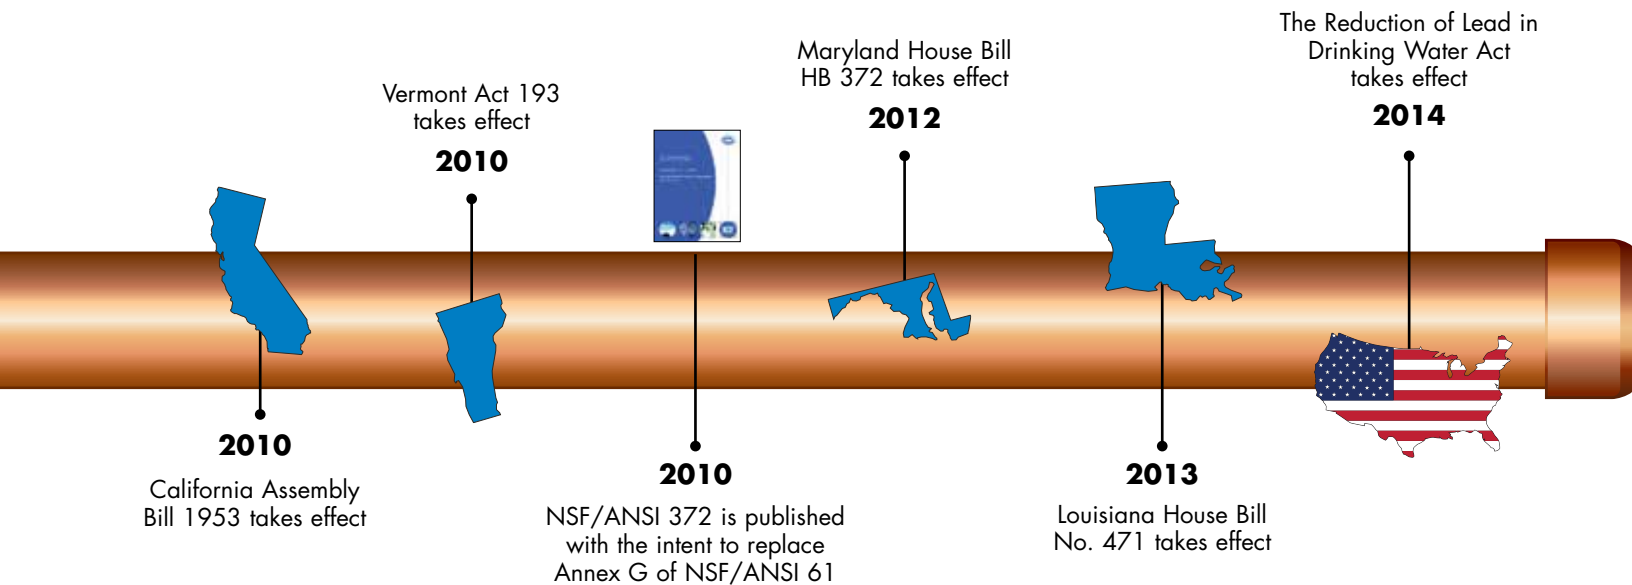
Vermont Act 193 takes effect

2010

Maryland House Bill HB 372 takes effect

2012

The Reduction of Lead in Drinking Water Act takes effect

2014

2010

California Assembly Bill 1953 takes effect

2010

NSF/ANSI 372 is published with the intent to replace Annex G of NSF/ANSI 61

2013

Louisiana House Bill No. 471 takes effect